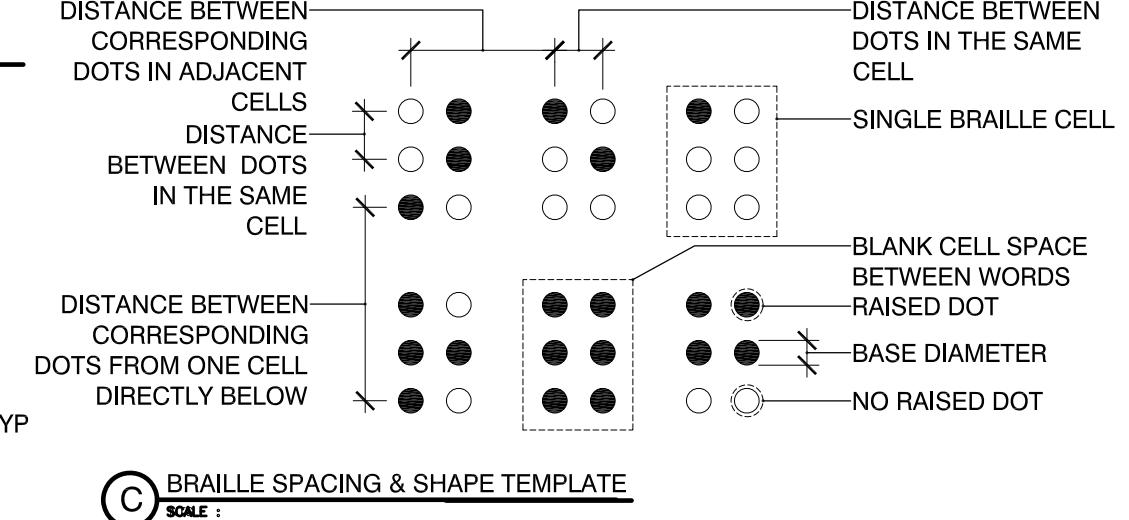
DISTANCE BETWEEN CORRESPONDING DOTS IN ADJACENT CELLS

DISTANCE BETWEEN DOTS IN THE SAME CELL

DISTANCE BETWEEN DOTS IN THE SAME CELL

SINGLE BRAILLE CELL

BLANK CELL SPACE BETWEEN WORDS

DISTANCE BETWEEN CORRESPONDING DOTS FROM ONE CELL DIRECTLY BELOW

RAISED DOT

BASE DIAMETER

NO RAISED DOT

YP

C

BRAILLE SPACING & SHAPE TEMPLATE

SCALE :